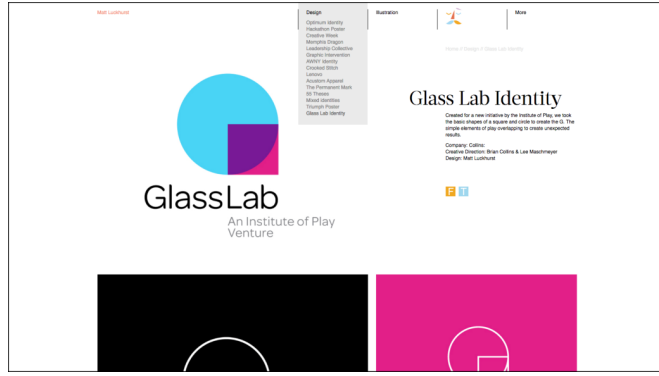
Matt Luckhurst

Design
Optimum Identity
Herbalism Poster
Creative Week
Mongolia Dragon
Leadership Collective
Graphic Intervention
AWNY Identity
Crooked Stitch
Lexicon
Acustom Apparel
The Permanent Mark
95 Theses
Mixed Identities
Triumph Poster
Glass Lab Identity

Illustration

More

Home / Design / Glass Lab Identity

Glass Lab Identity

Created for a new initiative by the Institute of Play, we took the basic shapes of a square and circle to create the G. The simple elements of play overlapping to create unexpected results.

Company: Collins;
Creative Direction: Brian Collins & Lee Maschmeyer
Design: Matt Luckhurst

F T

GlassLab
An Institute of Play
Venture